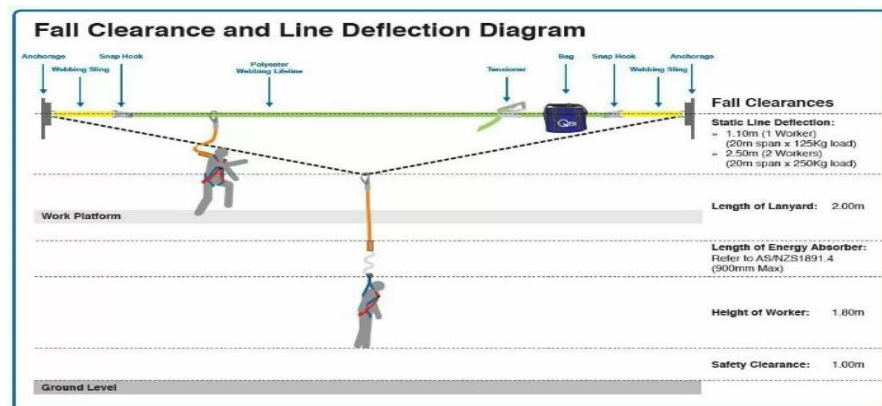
Fall Clearance and Line Deflection Diagram

Anchorage
Webbing Sling
Snap Hook
Polyester Webbing Lifeline
Tensioner
Bag
Snap Hook
Webbing Sling
Anchorage

Fall Clearances

Static Line Deflection:
= 1.10m (1 Worker) (20m span x 125Kg load)
= 2.50m (2 Workers) (20m span x 250Kg load)

Work Platform

Length of Lanyard: 2.00m

Length of Energy Absorber: Refer to AS/NZS1891.4 (900mm Max)

Height of Worker: 1.80m

Safety Clearance: 1.00m

Ground Level